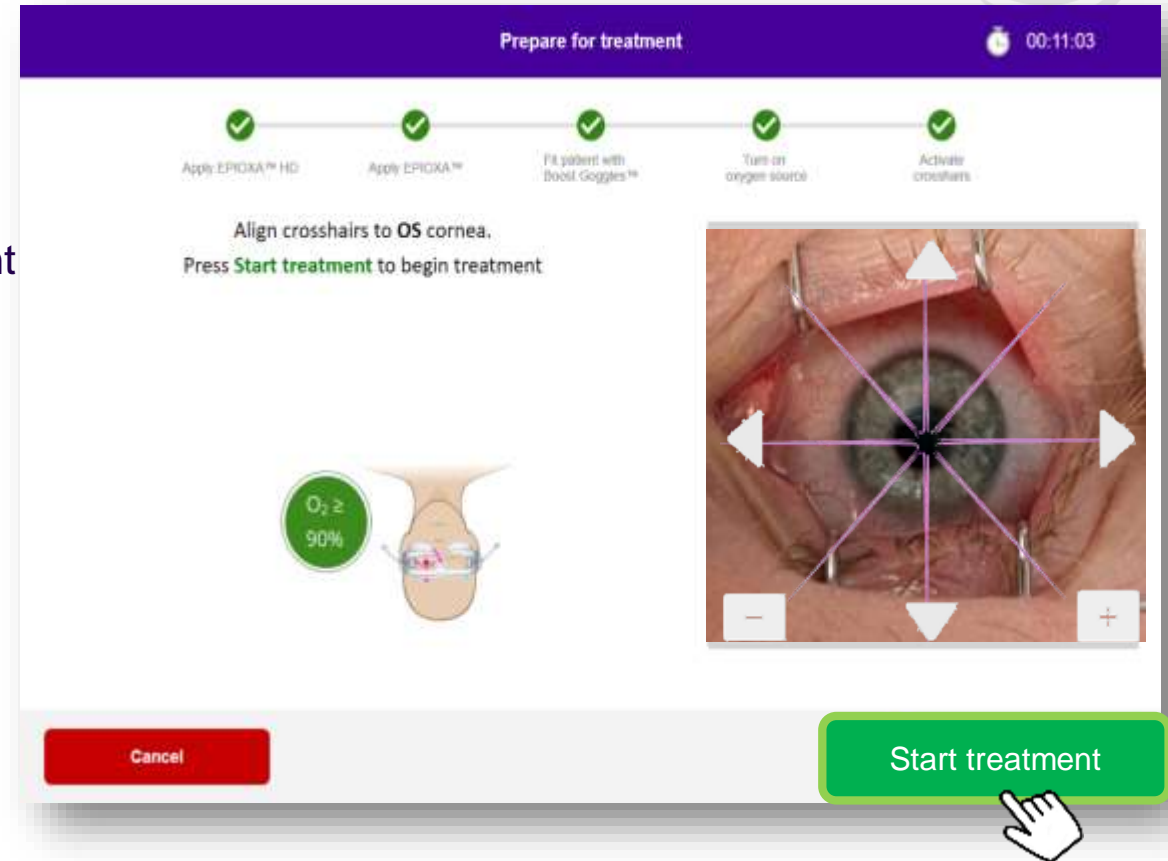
Prepare for treatment

00:11:03

Apply EPIOXA™ HD

Apply EPIOXA™

Fit patient with Boost Goggles™

Turn on oxygen source

Activate crosshairs

nt

Align crosshairs to **OS** cornea.

Press **Start treatment** to begin treatment

$O_2 \geq$ 90%

−

+

Cancel

Start treatment